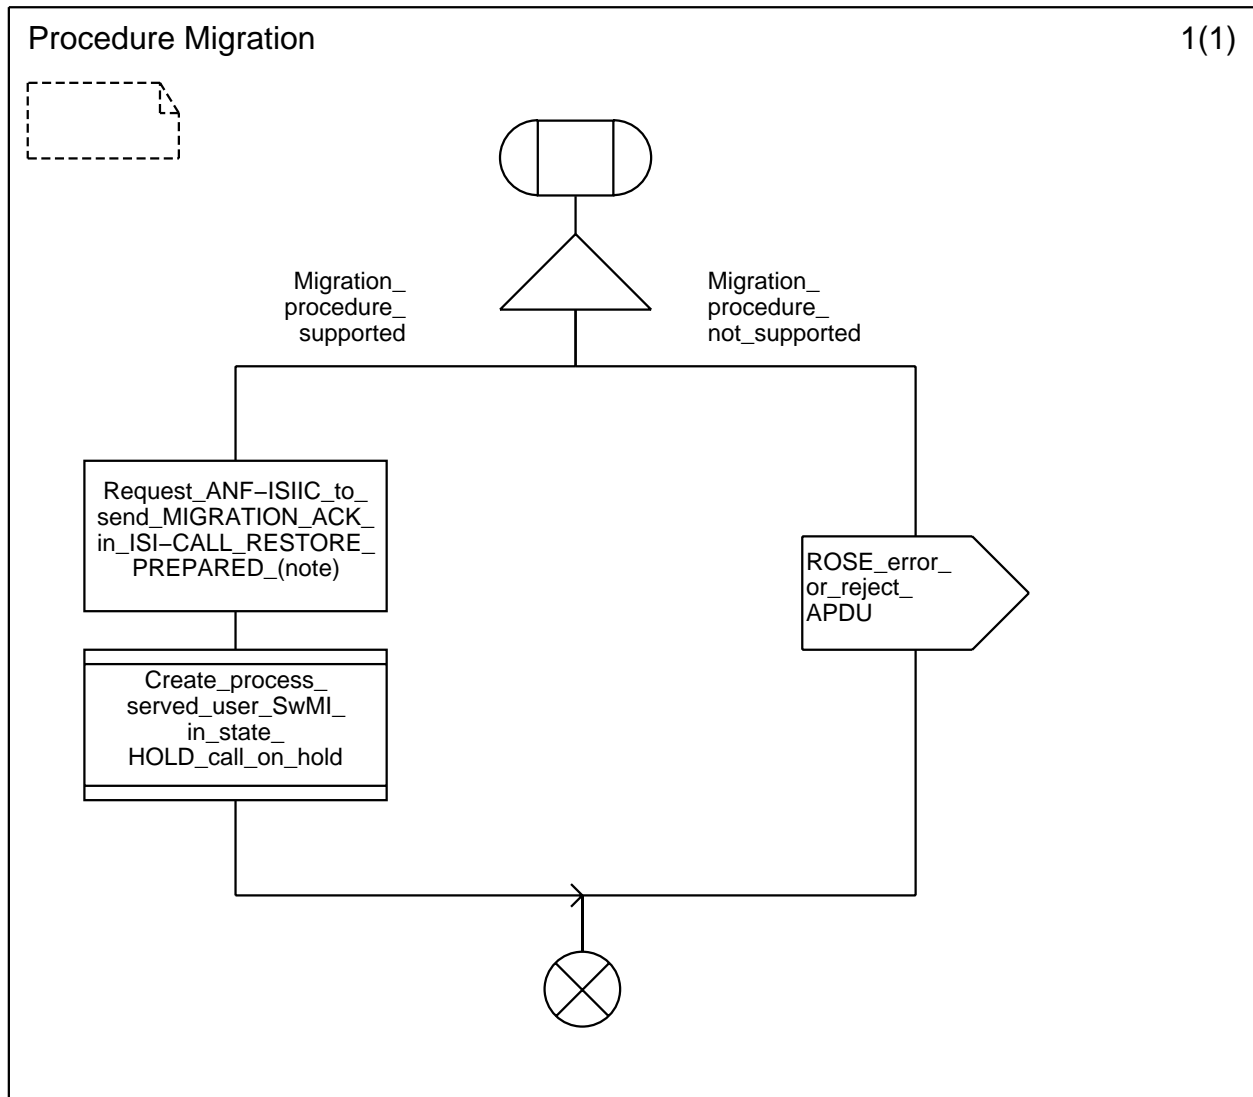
Procedure Migration

1(1)

Migration_ procedure_ supported

Migration_ procedure_ not_supported

Request_ANF−ISIIC_to_ send_MIGRATION_ACK_ in_ISI−CALL_RESTORE_ PREPARED_(note)

ROSE_error_ or_reject_ APDU

Create_process_ served_user_SwMI_ in_state_ HOLD_call_on_hold